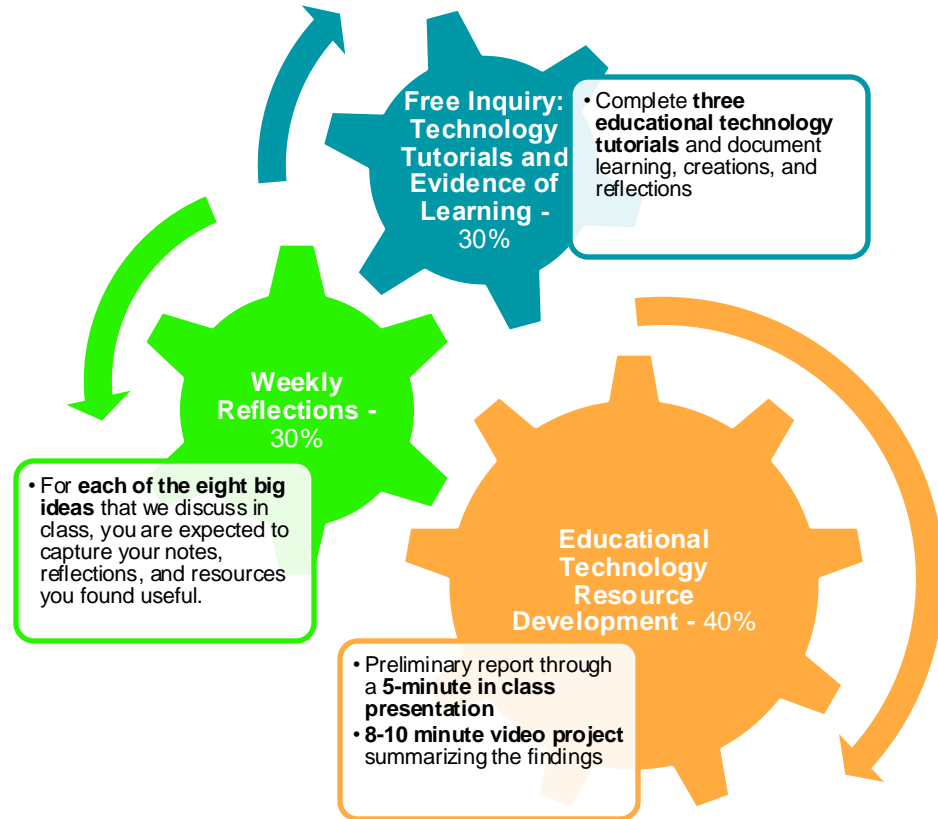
Free Inquiry: Technology Tutorials and Evidence of Learning - 30%

• Complete **three educational technology tutorials** and document learning, creations, and reflections

Weekly Reflections - 30%

• For **each of the eight big ideas** that we discuss in class, you are expected to capture your notes, reflections, and resources you found useful.

Educational Technology Resource Development - 40%

• Preliminary report through a **5-minute in class presentation**
• **8-10 minute video project** summarizing the findings